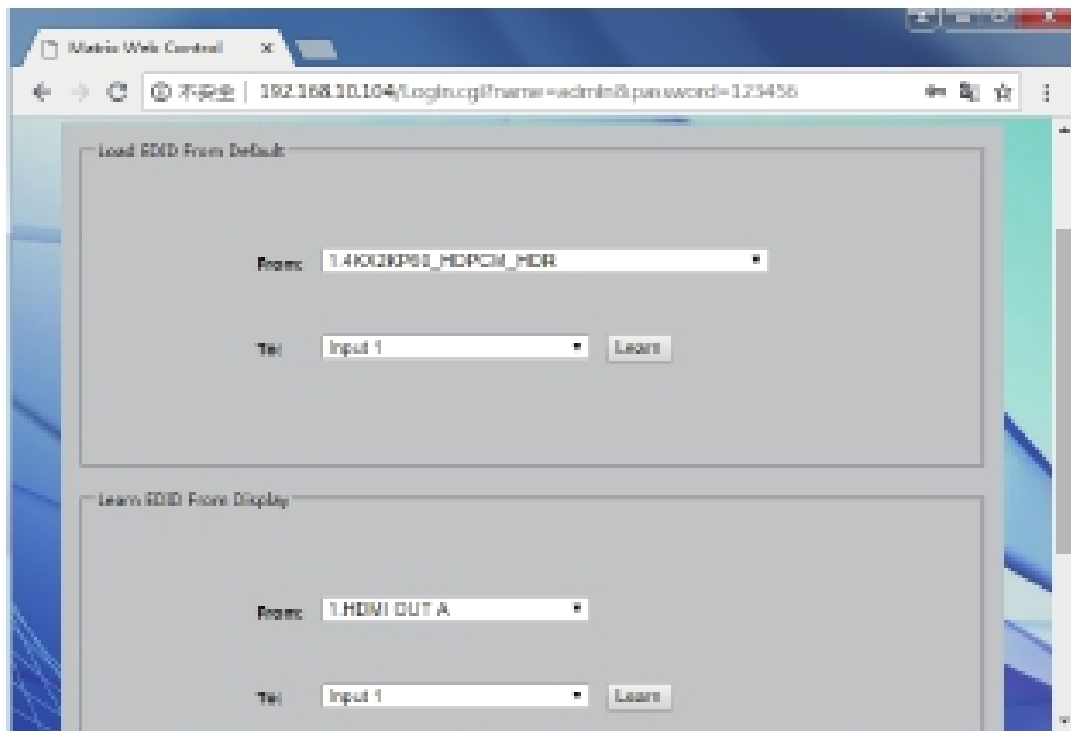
Matrix Web Control ×

① 不安全 | 192.168.10.104/Login.cgi?name=admin&password=123456

Load EDID From Default

From: 1.4KX2KP60_HDPCM_HDR

To: Input 1 Learn

Learn EDID From Display

From: 1.HDMI OUT A

To: Input 1 Learn